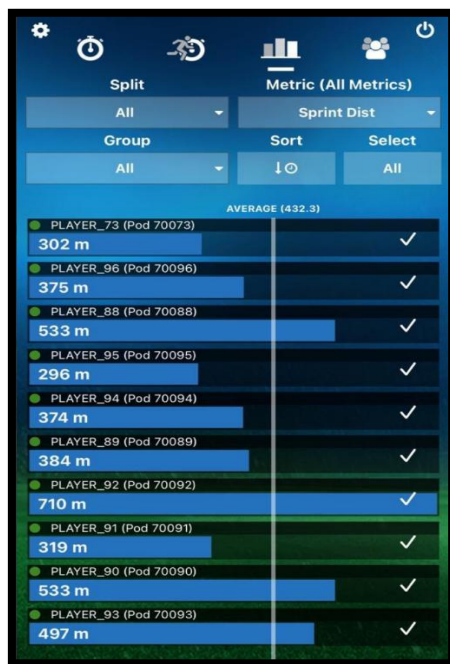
Split

Metric (All Metrics)

All

Sprint Dist

Group

Sort

Select

All

All

AVERAGE (432.3)

PLAYER_73 (Pod 70073)
302 m

PLAYER_96 (Pod 70096)
375 m

PLAYER_88 (Pod 70088)
533 m

PLAYER_95 (Pod 70095)
296 m

PLAYER_94 (Pod 70094)
374 m

PLAYER_89 (Pod 70089)
384 m

PLAYER_92 (Pod 70092)
710 m

PLAYER_91 (Pod 70091)
319 m

PLAYER_90 (Pod 70090)
533 m

PLAYER_93 (Pod 70093)
497 m